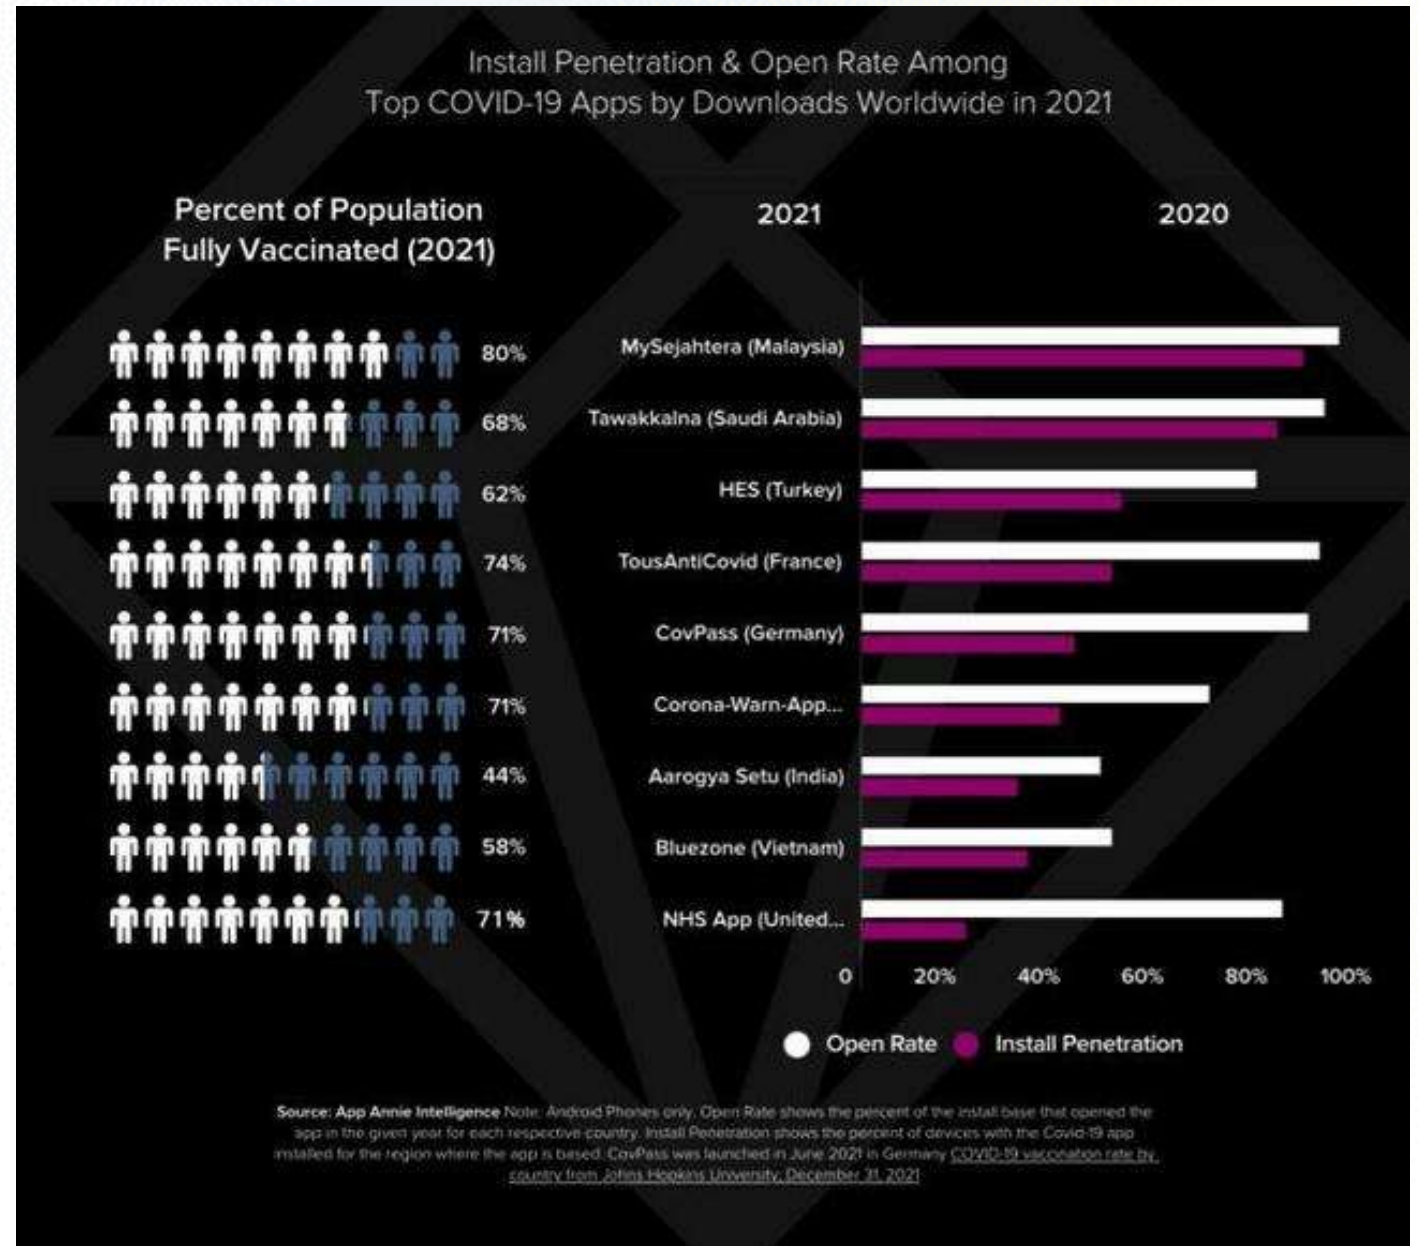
Install Penetration & Open Rate Among
Top COVID-19 Apps by Downloads Worldwide in 2021

Percent of Population
Fully Vaccinated (2021)

2021

2020

80%
68%
62%
74%
71%
71%
44%
58%
71%

MySejahtera (Malaysia)
Tawakkalna (Saudi Arabia)
HES (Turkey)
TousAntiCovid (France)
CovPass (Germany)
Corona-Warn-App...
Aarogya Setu (India)
Bluezone (Vietnam)
NHS App (United...

0 20% 40% 60% 80% 100%

Open Rate Install Penetration

Source: App Annie Intelligence Note: Android Phones only. Open Rate shows the percent of the install base that opened the app in the given year for each respective country. Install Penetration shows the percent of devices with the Covid-19 app installed for the region where the app is based. CovPass was launched in June 2021 in Germany. COVID-19 vaccination rate by country from Johns Hopkins University, December 31, 2021